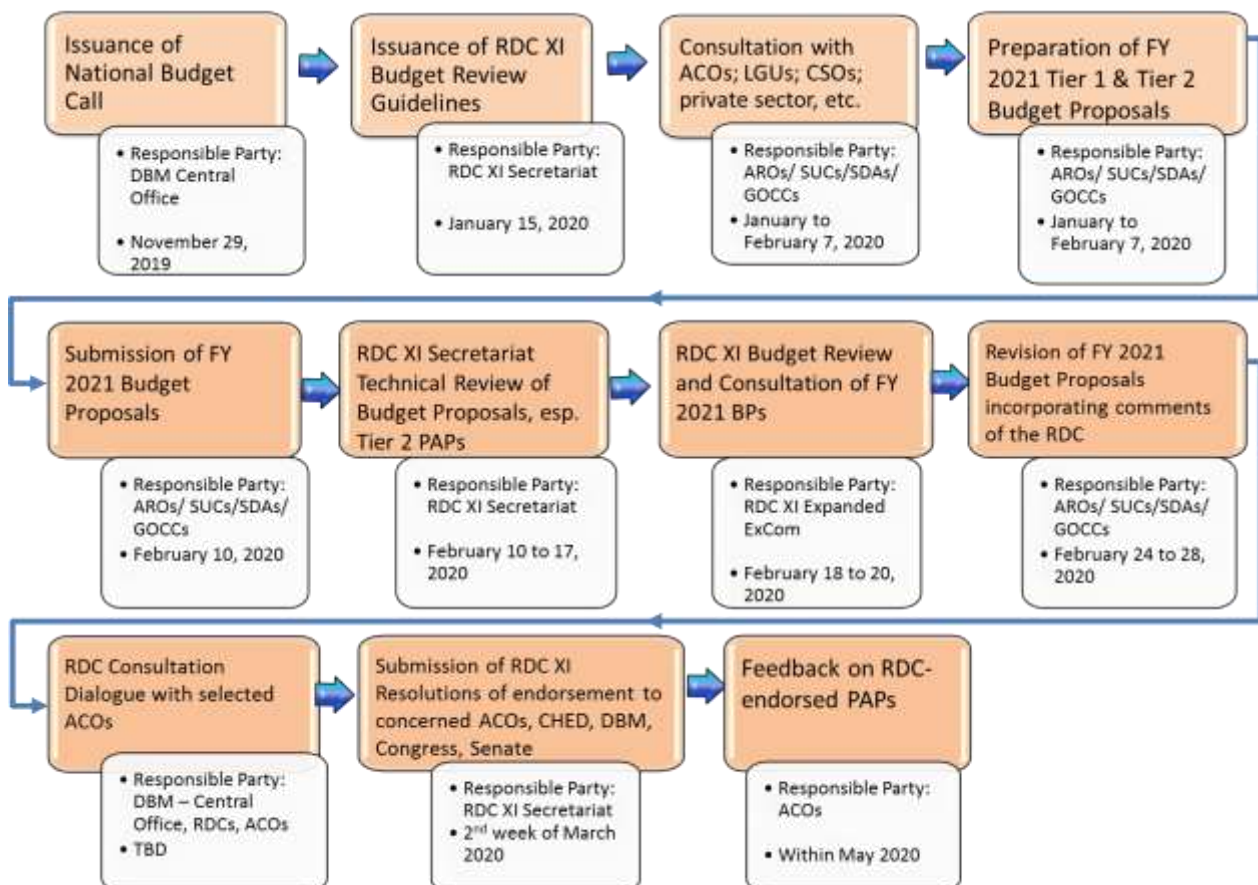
Issuance of National Budget Call

• Responsible Party: DBM Central Office
• November 29, 2019

Issuance of RDC XI Budget Review Guidelines

• Responsible Party: RDC XI Secretariat
• January 15, 2020

Consultation with ACOs; LGUs; CSOs; private sector, etc.

• Responsible Party: AROs/ SUCs/SDAs/ GOCCs
• January to February 7, 2020

Preparation of FY 2021 Tier 1 & Tier 2 Budget Proposals

• Responsible Party: AROs/ SUCs/SDAs/ GOCCs
• January to February 7, 2020

Submission of FY 2021 Budget Proposals

• Responsible Party: AROs/ SUCs/SDAs/ GOCCs
• February 10, 2020

RDC XI Secretariat Technical Review of Budget Proposals, esp. Tier 2 PAPs

• Responsible Party: RDC XI Secretariat
• February 10 to 17, 2020

RDC XI Budget Review and Consultation of FY 2021 BPs

• Responsible Party: RDC XI Expanded ExCom
• February 18 to 20, 2020

Revision of FY 2021 Budget Proposals incorporating comments of the RDC

• Responsible Party: AROs/ SUCs/SDAs/ GOCCs
• February 24 to 28, 2020

RDC Consultation Dialogue with selected ACOs

• Responsible Party: DBM – Central Office, RDCs, ACOs
• TBD

Submission of RDC XI Resolutions of endorsement to concerned ACOs, CHED, DBM, Congress, Senate

• Responsible Party: RDC XI Secretariat
• 2$^{nd}$ week of March 2020

Feedback on RDC-endorsed PAPs

• Responsible Party: ACOs
• Within May 2020